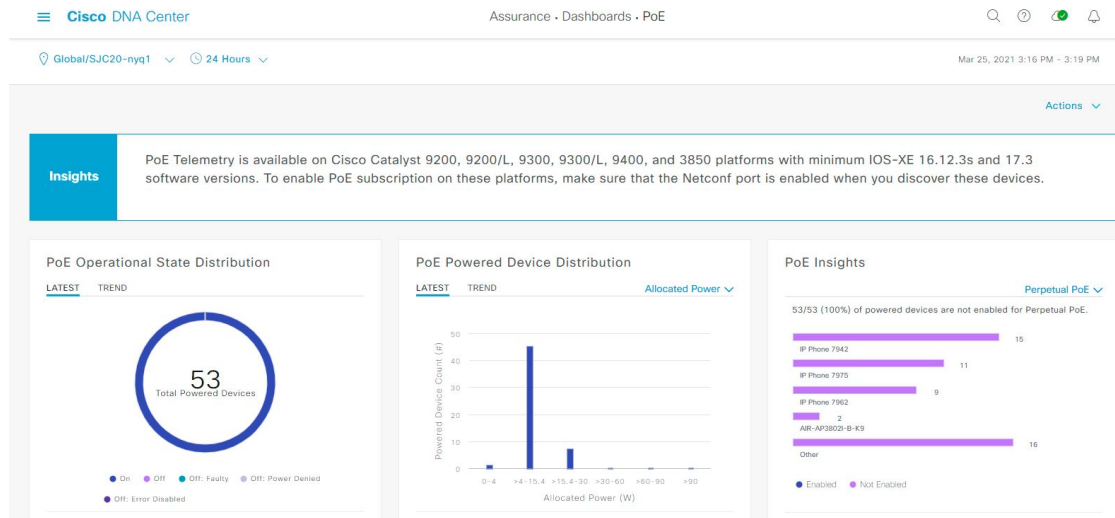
Cisco DNA Center

Assurance · Dashboards · PoE

Global/SJC20-nyq1 24 Hours

Mar 25, 2021 3:16 PM - 3:19 PM

Actions

Insights

PoE Telemetry is available on Cisco Catalyst 9200, 9200/L, 9300, 9300/L, 9400, and 3850 platforms with minimum IOS-XE 16.12.3s and 17.3 software versions. To enable PoE subscription on these platforms, make sure that the Netconf port is enabled when you discover these devices.

PoE Operational State Distribution

LATEST TREND

53
Total Powered Devices

On Off Off: Faulty Off: Power Denied Off: Error Disabled

PoE Powered Device Distribution

LATEST TREND

Allocated Power

Powered Device Count (#)

50
40
30
20
10
0

0-4 >4-15.4 >15.4-30 >30-60 >60-90 >90

Allocated Power (W)

PoE Insights

Perpetual PoE

53/53 (100%) of powered devices are not enabled for Perpetual PoE.

15
IP Phone 7942
11
IP Phone 7975
9
IP Phone 7962
2
AIR-AP3802I-B-K9
16
Other

Enabled Not Enabled